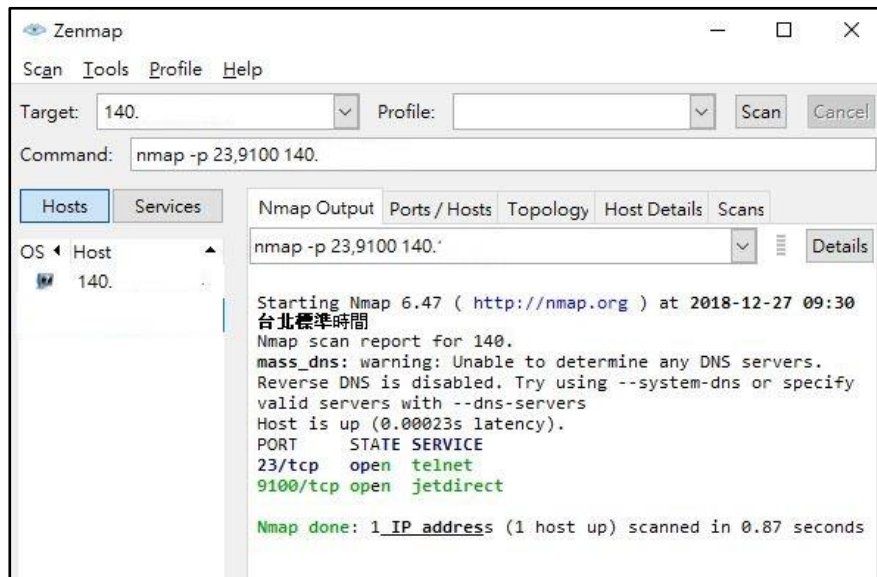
Zenmap

Scan Tools Profile Help

Target: 140. Profile: Scan Cancel

Command: nmap -p 23,9100 140.

Hosts Services

OS Host

140.

Nmap Output Ports / Hosts Topology Host Details Scans

nmap -p 23,9100 140.' Details

Starting Nmap 6.47 ( http://nmap.org ) at 2018-12-27 09:30 台北標準時間
Nmap scan report for 140.
mass_dns: warning: Unable to determine any DNS servers. Reverse DNS is disabled. Try using --system-dns or specify valid servers with --dns-servers
Host is up (0.00023s latency).

| PORT | STATE | SERVICE |
|---|---|---|
| 23/tcp | open | telnet |
| 9100/tcp | open | jetdirect |

Nmap done: 1 IP address (1 host up) scanned in 0.87 seconds